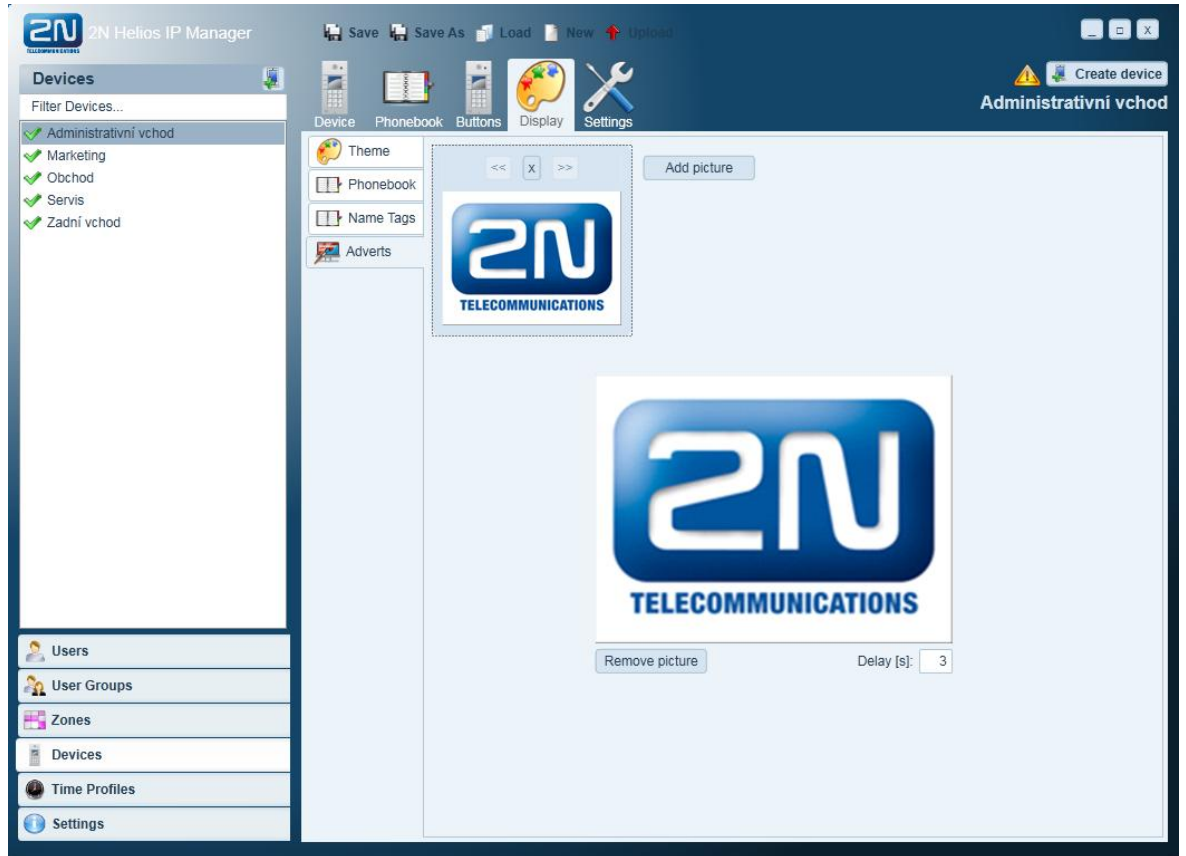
2N TELECOMMUNICATIONS 2N Helios IP Manager

Save Save As Load New Upload

_ □ X

Devices

Filter Devices...

Administrativní vchod
Marketing
Obchod
Servis
Zadní vchod

Device Phonebook Buttons Display Settings

Create device

Administrativní vchod

Theme
Phonebook
Name Tags
Adverts

<< X >>

Add picture

2N TELECOMMUNICATIONS

2N TELECOMMUNICATIONS

Remove picture

Delay [s]: 3

Users
User Groups
Zones
Devices
Time Profiles
Settings